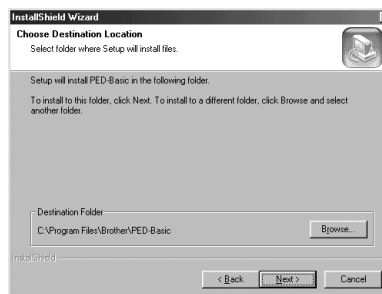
InstallShield Wizard

Choose Destination Location

Select folder where Setup will install files.

Setup will install PED-Basic in the following folder.

To install to this folder, click Next. To install to a different folder, click Browse and select another folder.

Destination Folder

C:\Program Files\Brother\PED-Basic

Browse...

InstallShield

< Back

Next >

Cancel